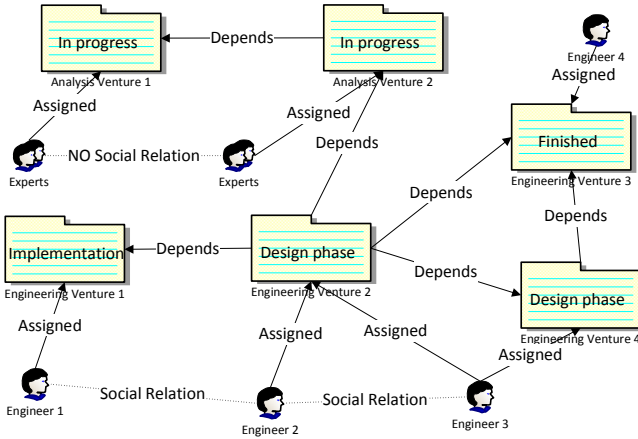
In progress
Analysis Venture 1
Depends
In progress
Analysis Venture 2
Engineer 4
Assigned
Assigned
Assigned
Depends
Finished
Engineering Venture 3
Experts
NO Social Relation
Experts
Depends
Depends
Implementation
Engineering Venture 1
Depends
Design phase
Engineering Venture 2
Depends
Design phase
Engineering Venture 4
Assigned
Assigned
Assigned
Assigned
Engineer 1
Social Relation
Engineer 2
Social Relation
Engineer 3